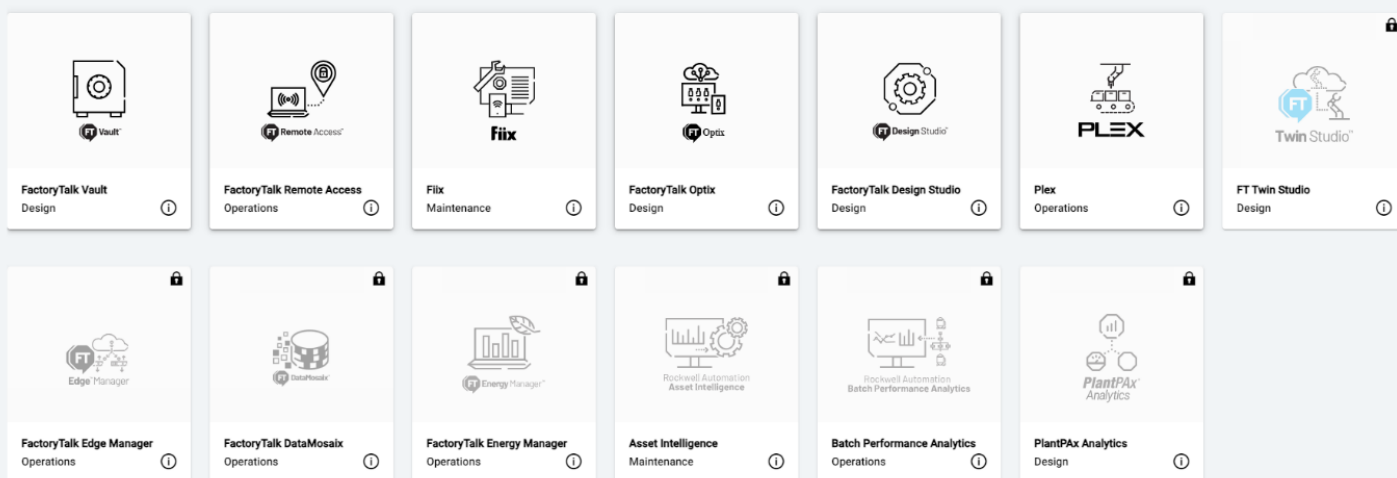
FT Vault
FactoryTalk Vault
Design

FT Remote Access
FactoryTalk Remote Access
Operations

fiix
Fiix
Maintenance

FT Optix
FactoryTalk Optix
Design

FT Design Studio
FactoryTalk Design Studio
Design

PLEX
Plex
Operations

FT Twin Studio
FT Twin Studio
Design

FT Edge Manager
FactoryTalk Edge Manager
Operations

FT DataMosaix
FactoryTalk DataMosaix
Operations

FT Energy Manager
FactoryTalk Energy Manager
Operations

Rockwell Automation Asset Intelligence
Asset Intelligence
Maintenance

Rockwell Automation Batch Performance Analytics
Batch Performance Analytics
Operations

PlantPAx Analytics
PlantPAx Analytics
Design